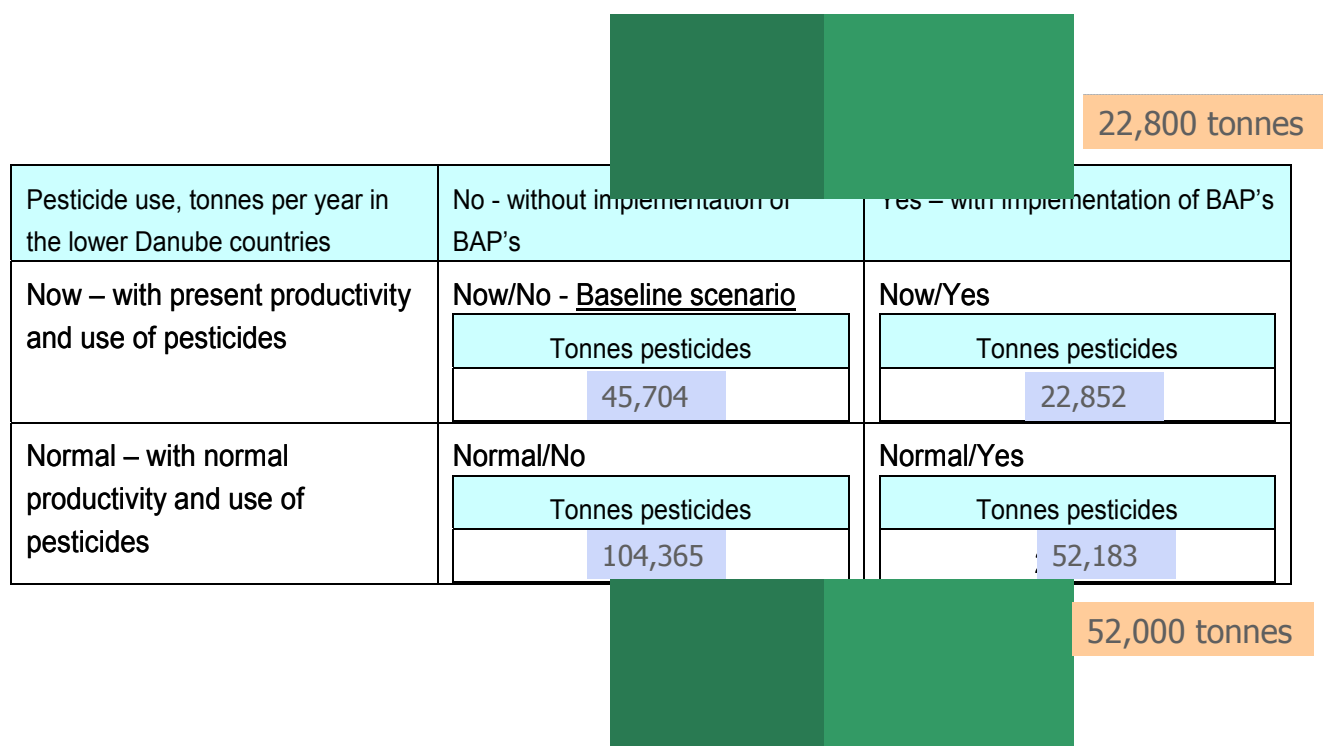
22,800 tonnes

| Pesticide use, tonnes per year in the lower Danube countries | No - without im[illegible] of BAP's | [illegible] – with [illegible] of BAP's |
|---|---|---|
| Now – with present productivity and use of pesticides | Now/No - Baseline scenario<br>Tonnes pesticides<br>45,704 | Now/Yes<br>Tonnes pesticides<br>22,852 |
| Normal – with normal productivity and use of pesticides | Normal/No<br>Tonnes pesticides<br>104,365 | Normal/Yes<br>Tonnes pesticides<br>52,183 |

52,000 tonnes